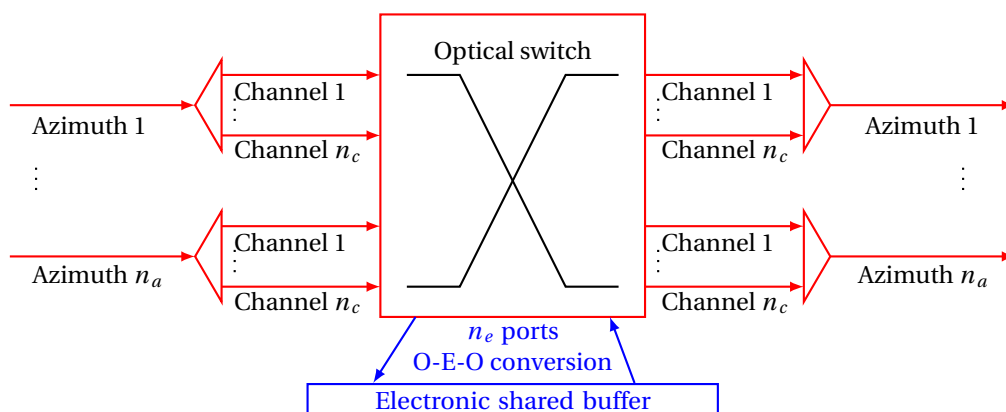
Optical switch

Channel 1
⋮
Channel $n_c$

Azimuth 1

⋮

Channel 1
⋮
Channel $n_c$

Azimuth $n_a$

Channel 1
⋮
Channel $n_c$

Azimuth 1

⋮

Channel 1
⋮
Channel $n_c$

Azimuth $n_a$

$n_e$ ports
O-E-O conversion

Electronic shared buffer